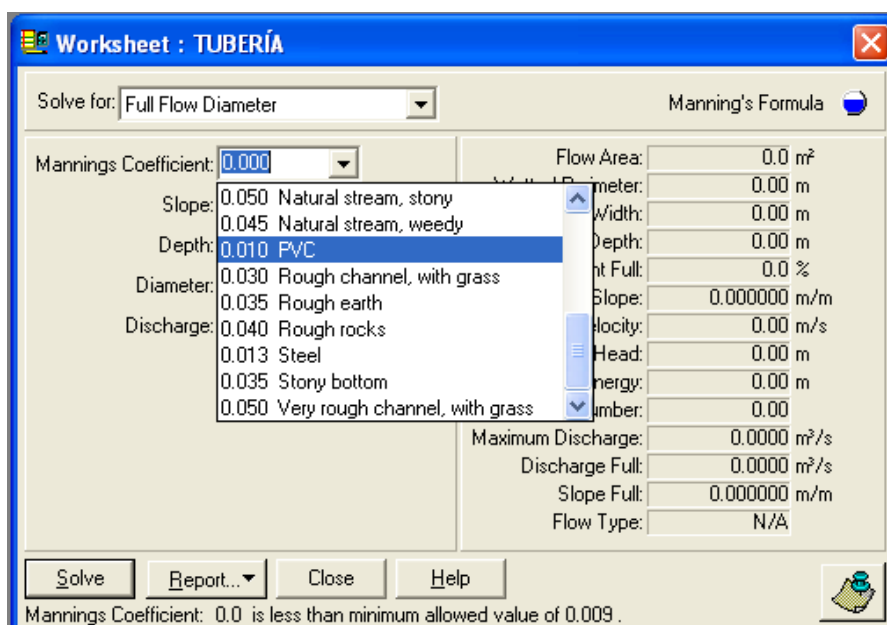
Worksheet : TUBERÍA

Solve for: Full Flow Diameter

Manning's Formula

Mannings Coefficient: 0.000

Slope:

Depth:

Diameter:

Discharge:

0.050 Natural stream, stony
0.045 Natural stream, weedy
0.010 PVC
0.030 Rough channel, with grass
0.035 Rough earth
0.040 Rough rocks
0.013 Steel
0.035 Stony bottom
0.050 Very rough channel, with grass

| | |
|---|---|
| Flow Area: | 0.0 m² |
| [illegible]meter: | 0.00 m |
| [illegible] Width: | 0.00 m |
| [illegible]Depth: | 0.00 m |
| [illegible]t Full: | 0.0 % |
| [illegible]Slope: | 0.000000 m/m |
| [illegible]elocity: | 0.00 m/s |
| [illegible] Head: | 0.00 m |
| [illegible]nergy: | 0.00 m |
| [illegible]umber: | 0.00 |
| Maximum Discharge: | 0.0000 m³/s |
| Discharge Full: | 0.0000 m³/s |
| Slope Full: | 0.000000 m/m |
| Flow Type: | N/A |

Solve | Report... | Close | Help

Mannings Coefficient: 0.0 is less than minimum allowed value of 0.009 .